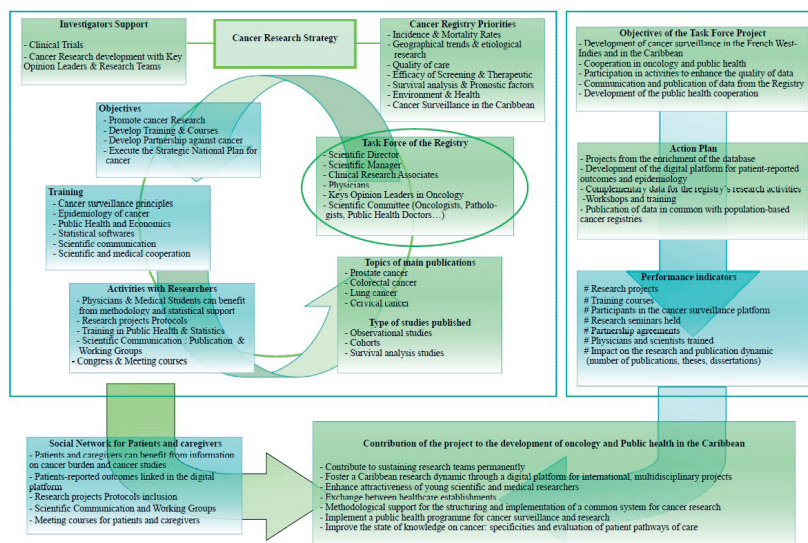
Investigators Support

- Clinical Trials
- Cancer Research development with Key Opinion Leaders & Research Teams

Cancer Research Strategy

Cancer Registry Priorities
- Incidence & Mortality Rates
- Geographical trends & etiological research
- Quality of care
- Efficacy of Screening & Therapeutic
- Survival analysis & Pronostic factors
- Environment & Health
- Cancer Surveillance in the Caribbean

Objectives
- Promote cancer Research
- Develop Training & Courses
- Develop Partnership against cancer
- Execute the Strategic National Plan for cancer

Task Force of the Registry
- Scientific Director
- Scientific Manager
- Clinical Research Associates
- Physicians
- Keys Opinion Leaders in Oncology
- Scientific Committee (Oncologists, Pathologists, Public Health Doctors…)

Training
- Cancer surveillance principles
- Epidemiology of cancer
- Public Health and Economics
- Statistical softwares
- Scientific communication
- Scientific and medical cooperation

Topics of main publications
- Prostate cancer
- Colorectal cancer
- Lung cancer
- Cervical cancer

Type of studies published
- Observational studies
- Cohorts
- Survival analysis studies

Activities with Researchers
- Physicians & Medical Students can benefit from methodology and statistical support
- Research projects Protocols
- Training in Public Health & Statistics
- Scientific Communication : Publication & Working Groups
- Congress & Meeting courses

Objectives of the Task Force Project
- Development of cancer surveillance in the French West-Indies and in the Caribbean
- Cooperation in oncology and public health
- Participation in activities to enhance the quality of data
- Communication and publication of data from the Registry
- Development of the public health cooperation

Action Plan
- Projects from the enrichment of the database
- Development of the digital platform for patient-reported outcomes and epidemiology
- Complementary data for the registry's research activities
-Workshops and training
- Publication of data in common with population-based cancer registries

Performance indicators
# Research projects
# Training courses
# Participants in the cancer surveillance platform
# Research seminars held
# Partnership agreements
# Physicians and scientists trained
# Impact on the research and publication dynamic (number of publications, theses, dissertations)

Social Network for Patients and caregivers
- Patients and caregivers can benefit from information on cancer burden and cancer studies
- Patients-reported outcomes linked in the digital platform
- Research projects Protocols inclusion
- Scientific Communication and Working Groups
- Meeting courses for patients and caregivers

Contribution of the project to the development of oncology and Public health in the Caribbean

- Contribute to sustaining research teams permanently
- Foster a Caribbean research dynamic through a digital platform for international, multidisciplinary projects
- Enhance attractiveness of young scientific and medical researchers
- Exchange between healthcare establishments
- Methodological support for the structuring and implementation of a common system for cancer research
- Implement a public health programme for cancer surveillance and research
- Improve the state of knowledge on cancer: specificities and evaluation of patient pathways of care